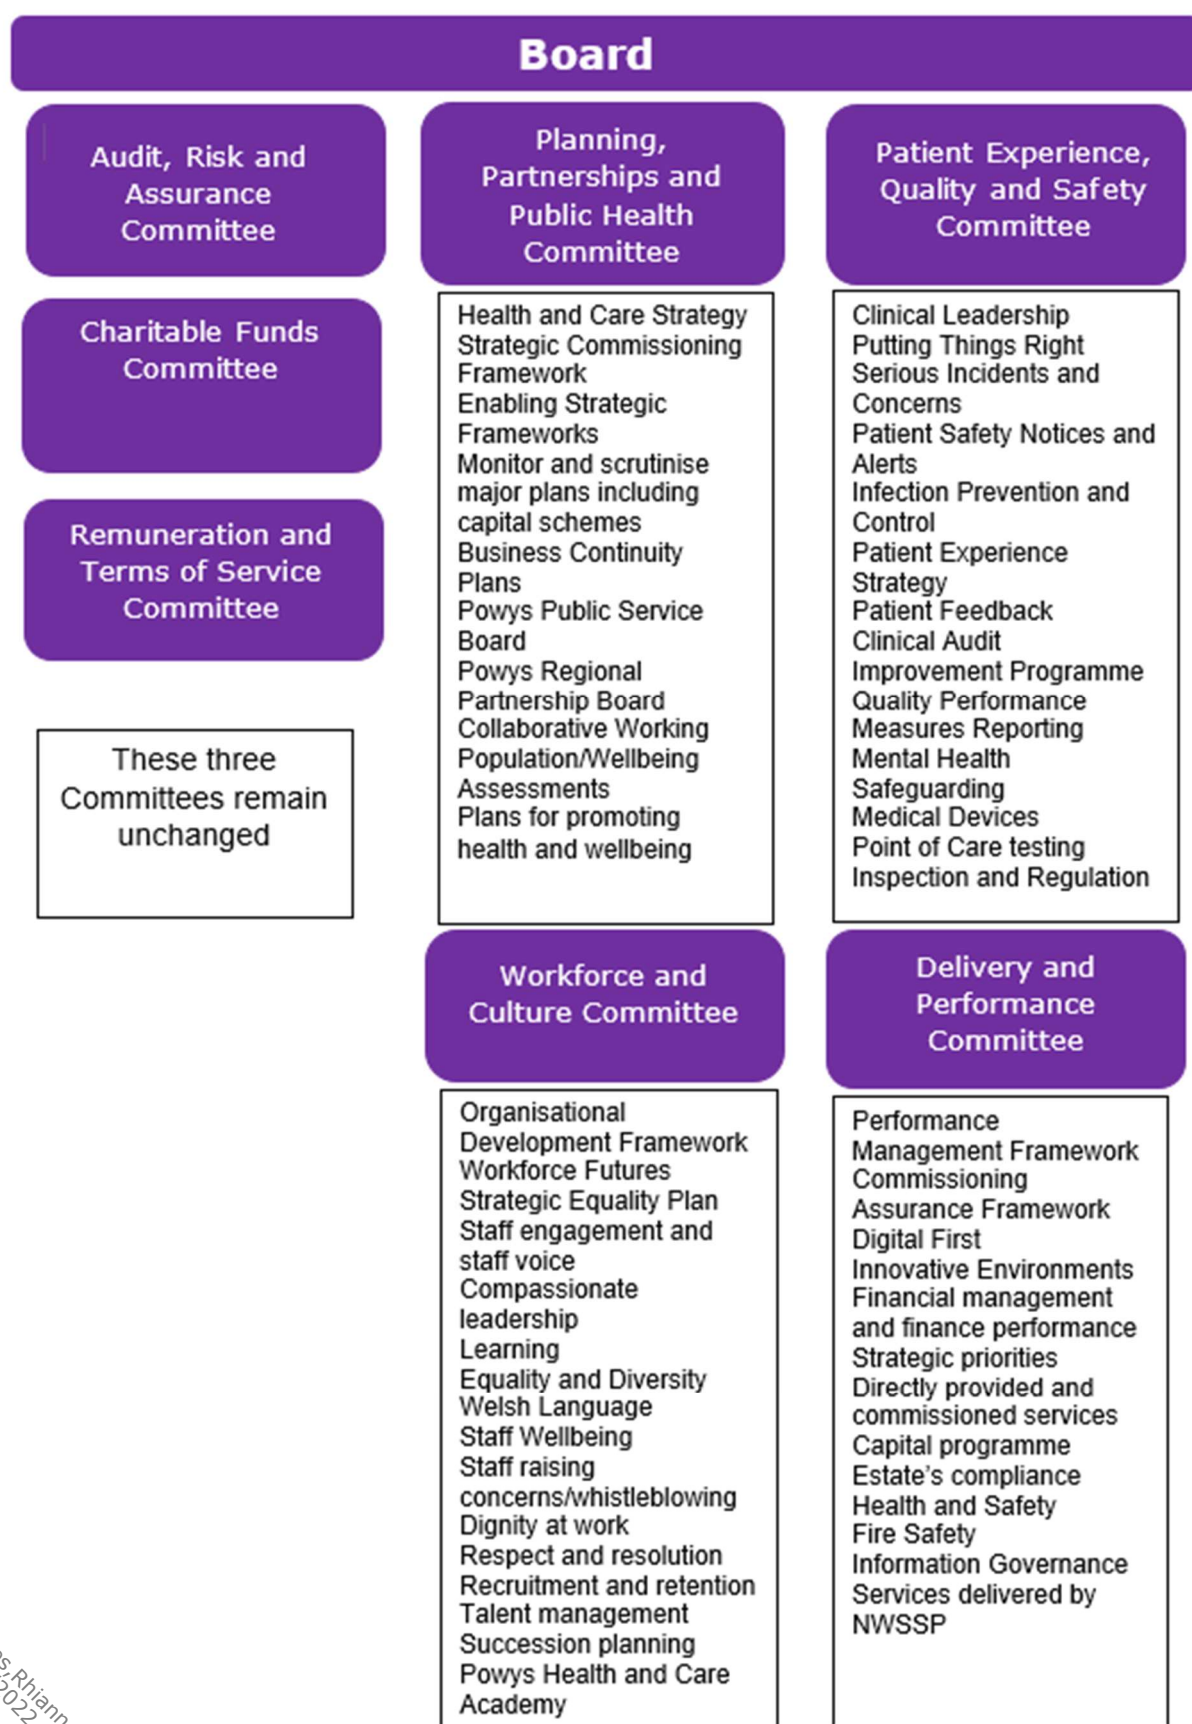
Board

Audit, Risk and Assurance Committee

Charitable Funds Committee

Remuneration and Terms of Service Committee

These three Committees remain unchanged

Planning, Partnerships and Public Health Committee

Health and Care Strategy
Strategic Commissioning Framework
Enabling Strategic Frameworks
Monitor and scrutinise major plans including capital schemes
Business Continuity Plans
Powys Public Service Board
Powys Regional Partnership Board
Collaborative Working
Population/Wellbeing Assessments
Plans for promoting health and wellbeing

Patient Experience, Quality and Safety Committee

Clinical Leadership
Putting Things Right
Serious Incidents and Concerns
Patient Safety Notices and Alerts
Infection Prevention and Control
Patient Experience Strategy
Patient Feedback
Clinical Audit
Improvement Programme
Quality Performance Measures Reporting
Mental Health
Safeguarding
Medical Devices
Point of Care testing
Inspection and Regulation

Workforce and Culture Committee

Organisational Development Framework
Workforce Futures
Strategic Equality Plan
Staff engagement and staff voice
Compassionate leadership
Learning
Equality and Diversity
Welsh Language
Staff Wellbeing
Staff raising concerns/whistleblowing
Dignity at work
Respect and resolution
Recruitment and retention
Talent management
Succession planning
Powys Health and Care Academy

Delivery and Performance Committee

Performance Management Framework
Commissioning Assurance Framework
Digital First
Innovative Environments
Financial management and finance performance
Strategic priorities
Directly provided and commissioned services
Capital programme
Estate's compliance
Health and Safety
Fire Safety
Information Governance
Services delivered by NWSSP

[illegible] s,Rhiann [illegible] 2022